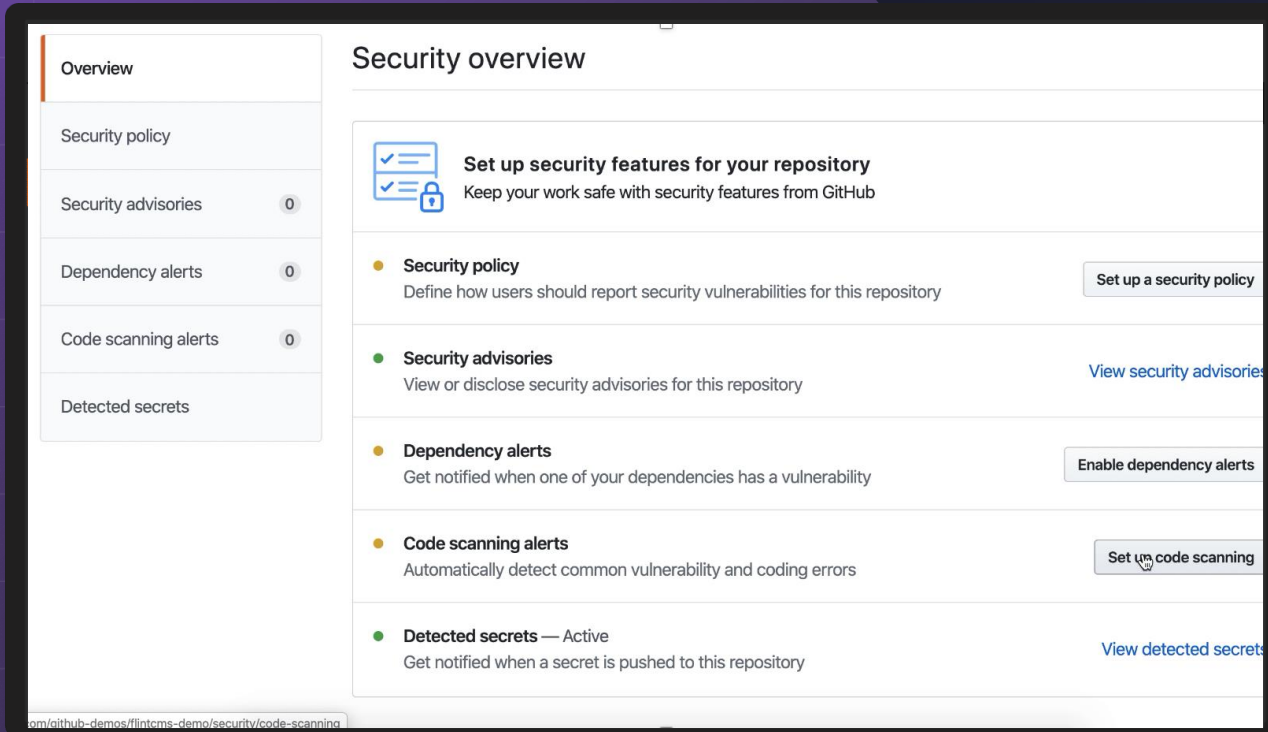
Overview

Security policy

Security advisories 0

Dependency alerts 0

Code scanning alerts 0

Detected secrets

Security overview

Set up security features for your repository
Keep your work safe with security features from GitHub

Security policy
Define how users should report security vulnerabilities for this repository

Set up a security policy

Security advisories
View or disclose security advisories for this repository

View security advisorie

Dependency alerts
Get notified when one of your dependencies has a vulnerability

Enable dependency alerts

Code scanning alerts
Automatically detect common vulnerability and coding errors

Set up code scanning

Detected secrets — Active
Get notified when a secret is pushed to this repository

View detected secret

om/github-demos/flintcms-demo/security/code-scanning